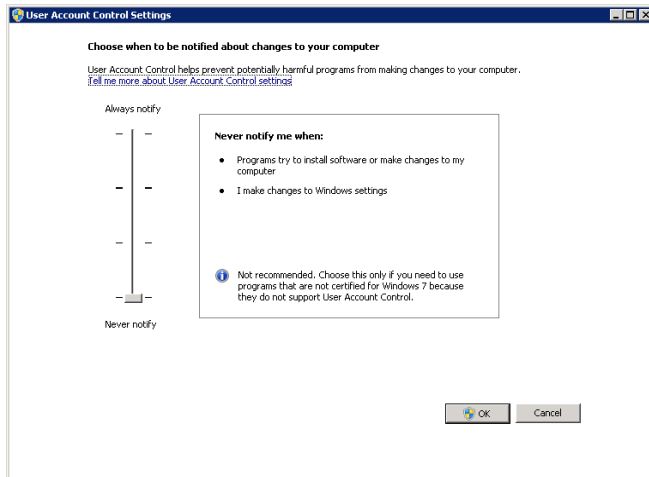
User Account Control Settings

Choose when to be notified about changes to your computer

User Account Control helps prevent potentially harmful programs from making changes to your computer.
Tell me more about User Account Control settings

Always notify

Never notify me when:

• Programs try to install software or make changes to my computer

• I make changes to Windows settings

Not recommended. Choose this only if you need to use programs that are not certified for Windows 7 because they do not support User Account Control.

Never notify

OK

Cancel